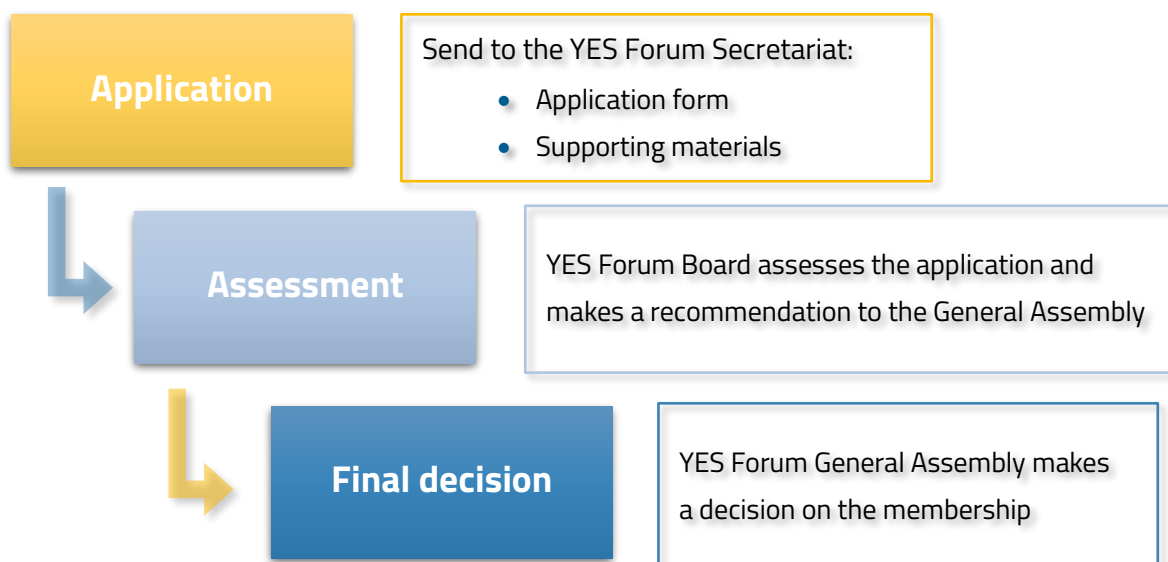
Application

Send to the YES Forum Secretariat:

- Application form
- Supporting materials

Assessment

YES Forum Board assesses the application and makes a recommendation to the General Assembly

Final decision

YES Forum General Assembly makes a decision on the membership